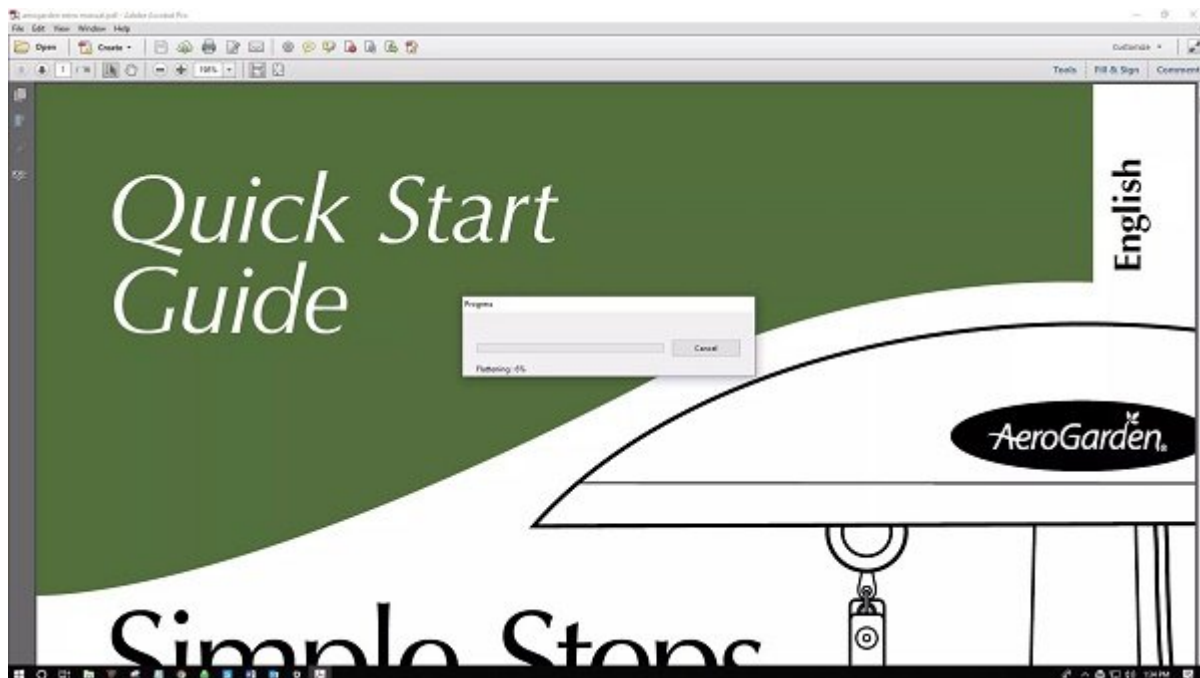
aerogarden-extra-manual.pdf - Adobe Acrobat Pro
File Edit View Window Help
Open Create
1 / 16 100%
Customize
Tools Fill & Sign Comment

Quick Start Guide

English

Progress
Cancel
Flattening : 6%

AeroGarden.

Simple Steps

1:34 PM